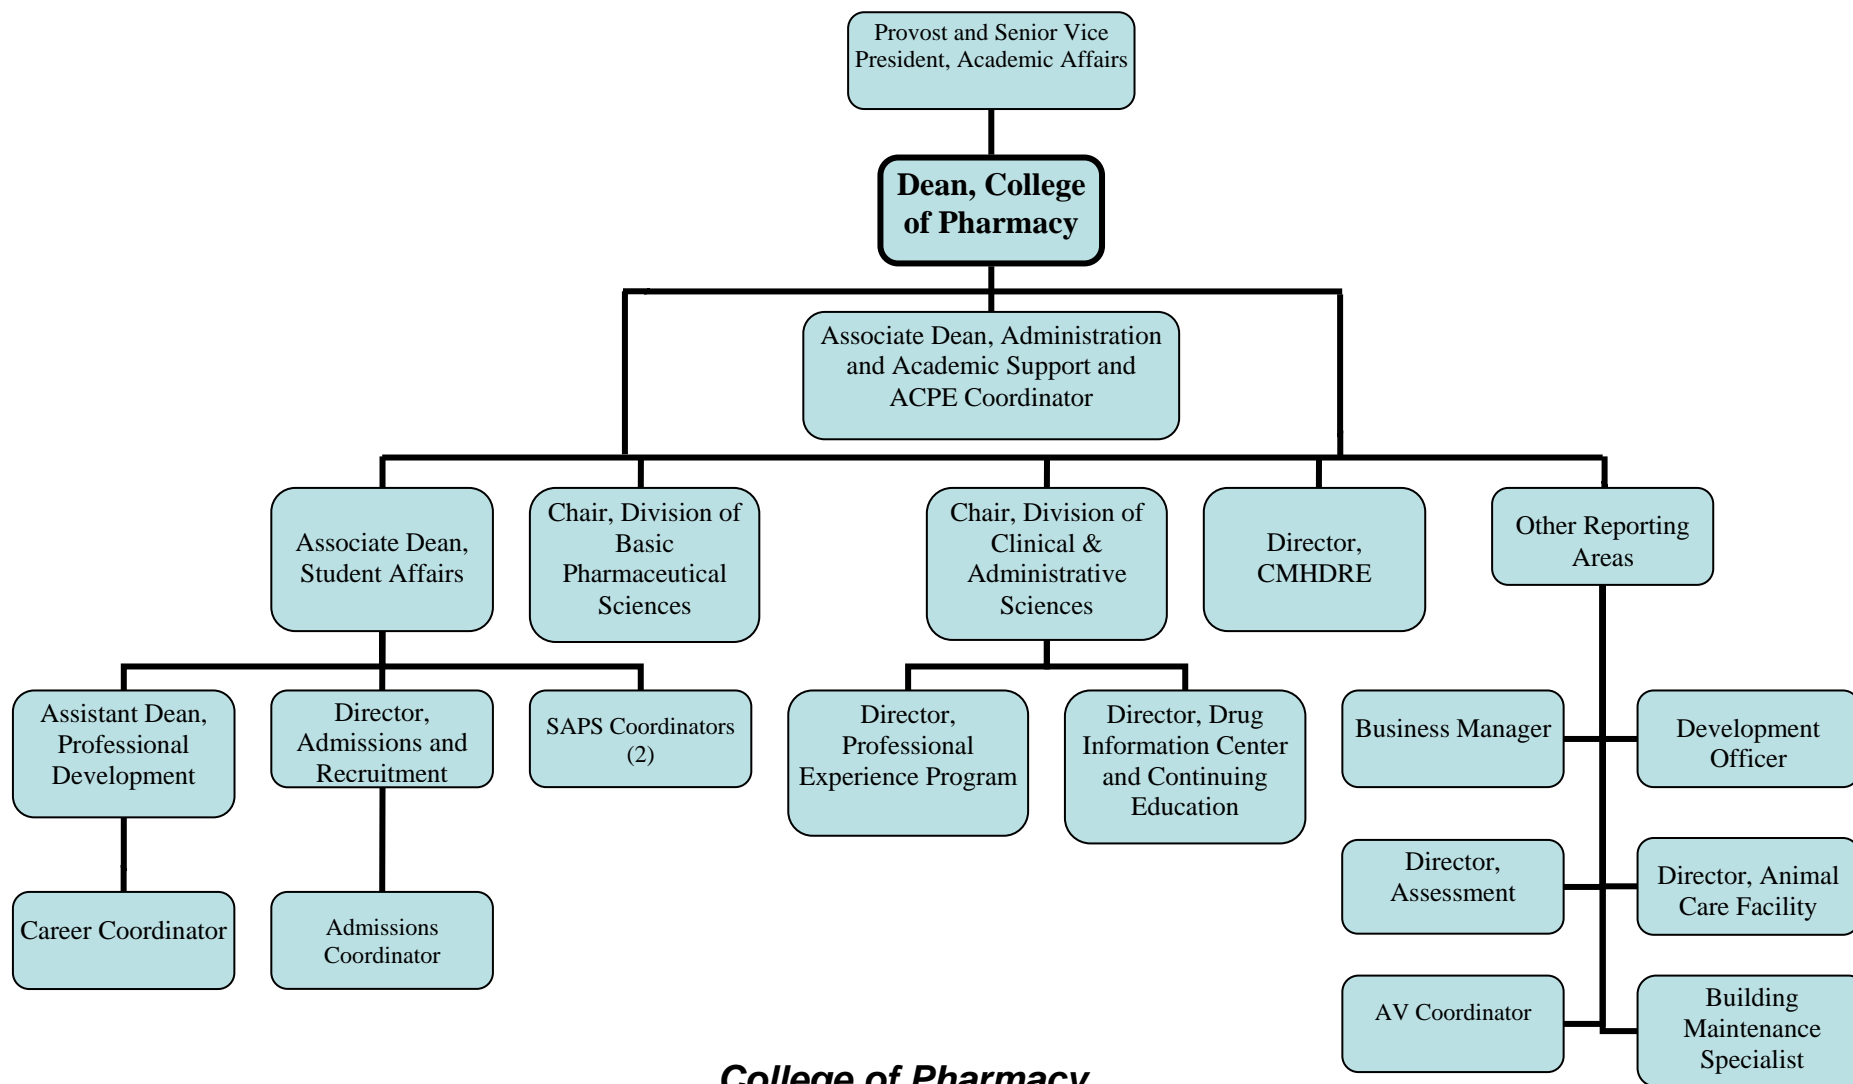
Provost and Senior Vice President, Academic Affairs

Dean, College of Pharmacy

Associate Dean, Administration and Academic Support and ACPE Coordinator

Associate Dean, Student Affairs

Chair, Division of Basic Pharmaceutical Sciences

Chair, Division of Clinical & Administrative Sciences

Director, CMHDRE

Other Reporting Areas

Assistant Dean, Professional Development

Director, Admissions and Recruitment

SAPS Coordinators (2)

Director, Professional Experience Program

Director, Drug Information Center and Continuing Education

Business Manager

Development Officer

Career Coordinator

Admissions Coordinator

Director, Assessment

Director, Animal Care Facility

AV Coordinator

Building Maintenance Specialist

College of Pharmacy